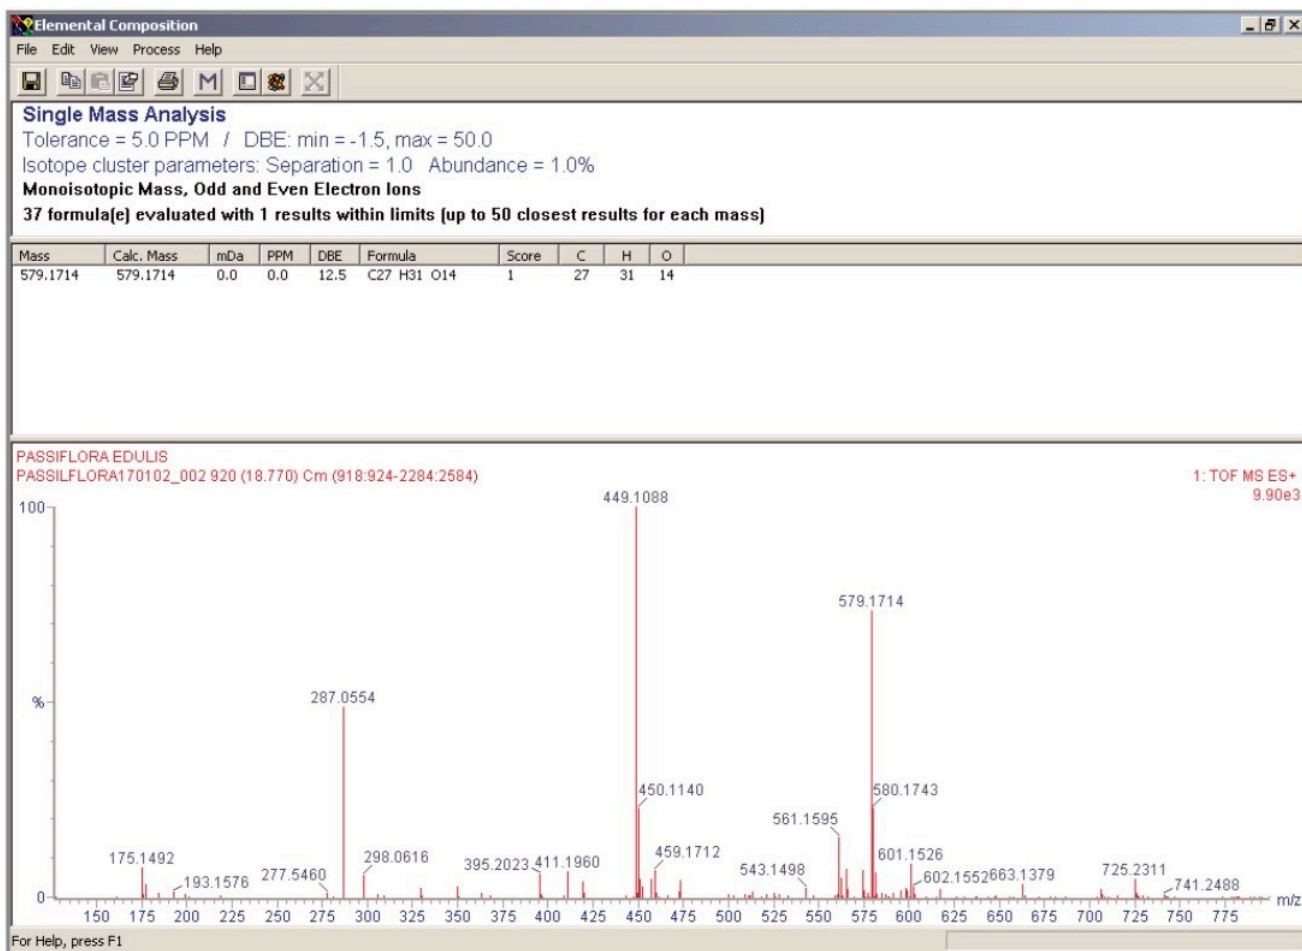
Elemental Composition

File Edit View Process Help

M

Single Mass Analysis
Tolerance = 5.0 PPM / DBE: min = -1.5, max = 50.0
Isotope cluster parameters: Separation = 1.0 Abundance = 1.0%
Monoisotopic Mass, Odd and Even Electron Ions
37 formula(e) evaluated with 1 results within limits (up to 50 closest results for each mass)

| Mass | Calc. Mass | mDa | PPM | DBE | Formula | Score | C | H | O |
|---|---|---|---|---|---|---|---|---|---|
| 579.1714 | 579.1714 | 0.0 | 0.0 | 12.5 | C27 H31 O14 | 1 | 27 | 31 | 14 |

PASSIFLORA EDULIS
PASSILFLORA170102_002 920 (18.770) Cm (918:924-2284:2584)
1: TOF MS ES+
9.90e3
100
%
0
449.1088
579.1714
287.0554
450.1140
580.1743
561.1595
175.1492
193.1576
277.5460
298.0616
395.2023
411.1960
459.1712
543.1498
601.1526
602.1552
663.1379
725.2311
741.2488
150 175 200 225 250 275 300 325 350 375 400 425 450 475 500 525 550 575 600 625 650 675 700 725 750 775
m/z

For Help, press F1